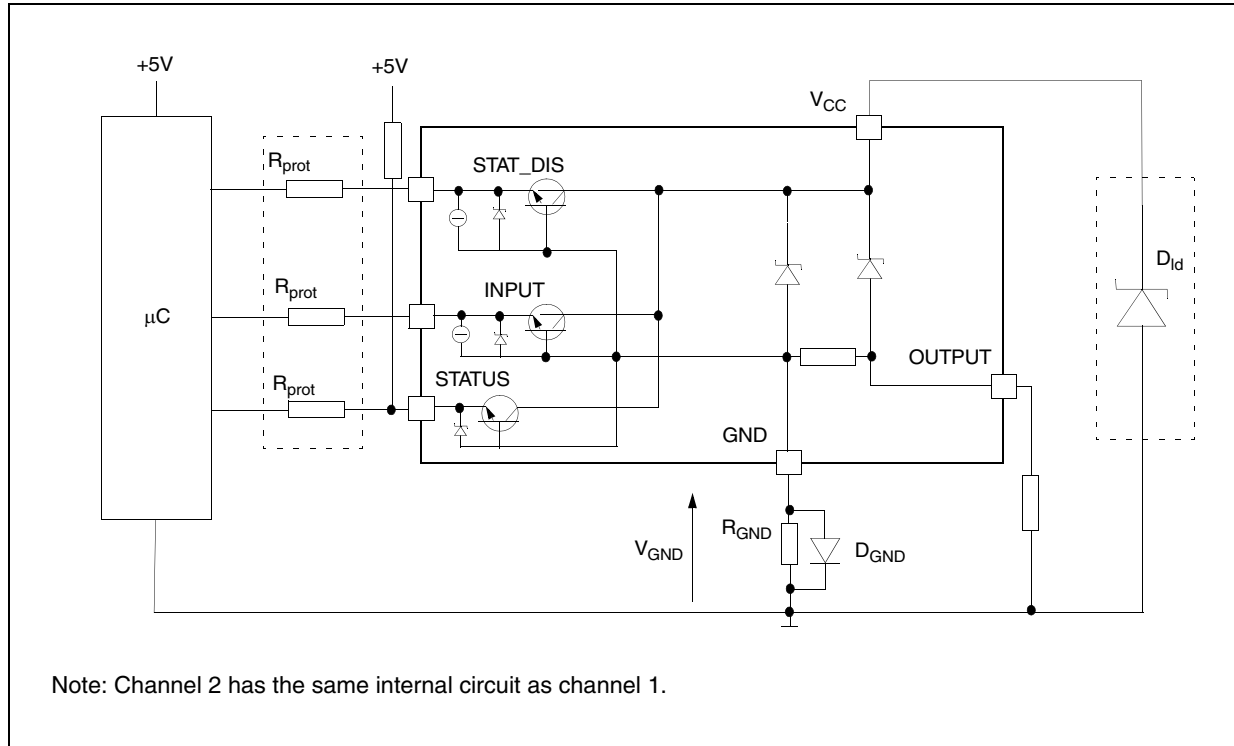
+5V

+5V

$V_{CC}$

$R_{prot}$

STAT_DIS

$D_{ld}$

$R_{prot}$

INPUT

μC

OUTPUT

$R_{prot}$

STATUS

GND

$V_{GND}$

$R_{GND}$

$D_{GND}$

Note: Channel 2 has the same internal circuit as channel 1.